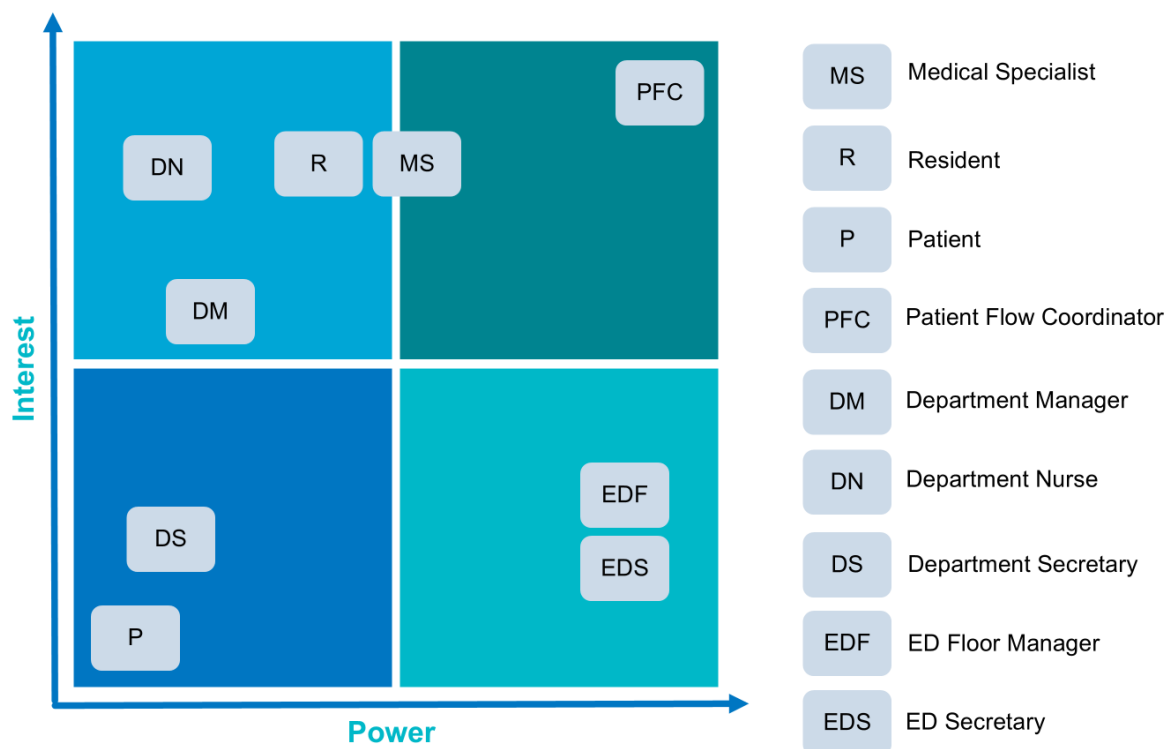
Interest

PFC

DN

R

MS

DM

EDF

EDS

DS

P

Power

MS Medical Specialist

R Resident

P Patient

PFC Patient Flow Coordinator

DM Department Manager

DN Department Nurse

DS Department Secretary

EDF ED Floor Manager

EDS ED Secretary